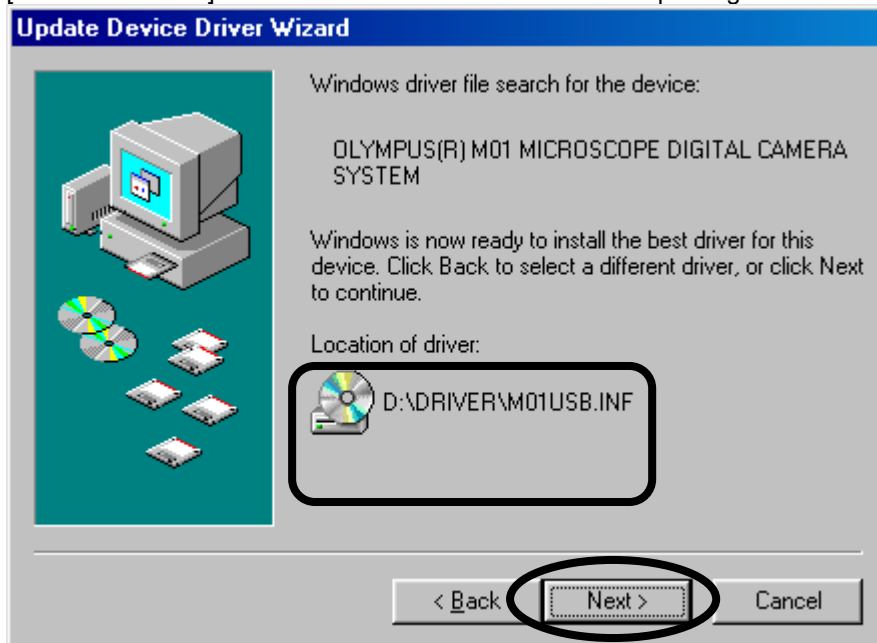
Update Device Driver Wizard

Windows driver file search for the device:

OLYMPUS(R) M01 MICROSCOPE DIGITAL CAMERA SYSTEM

Windows is now ready to install the best driver for this device. Click Back to select a different driver, or click Next to continue.

Location of driver:

D:\DRIVER\M01USB.INF

< Back Next > Cancel